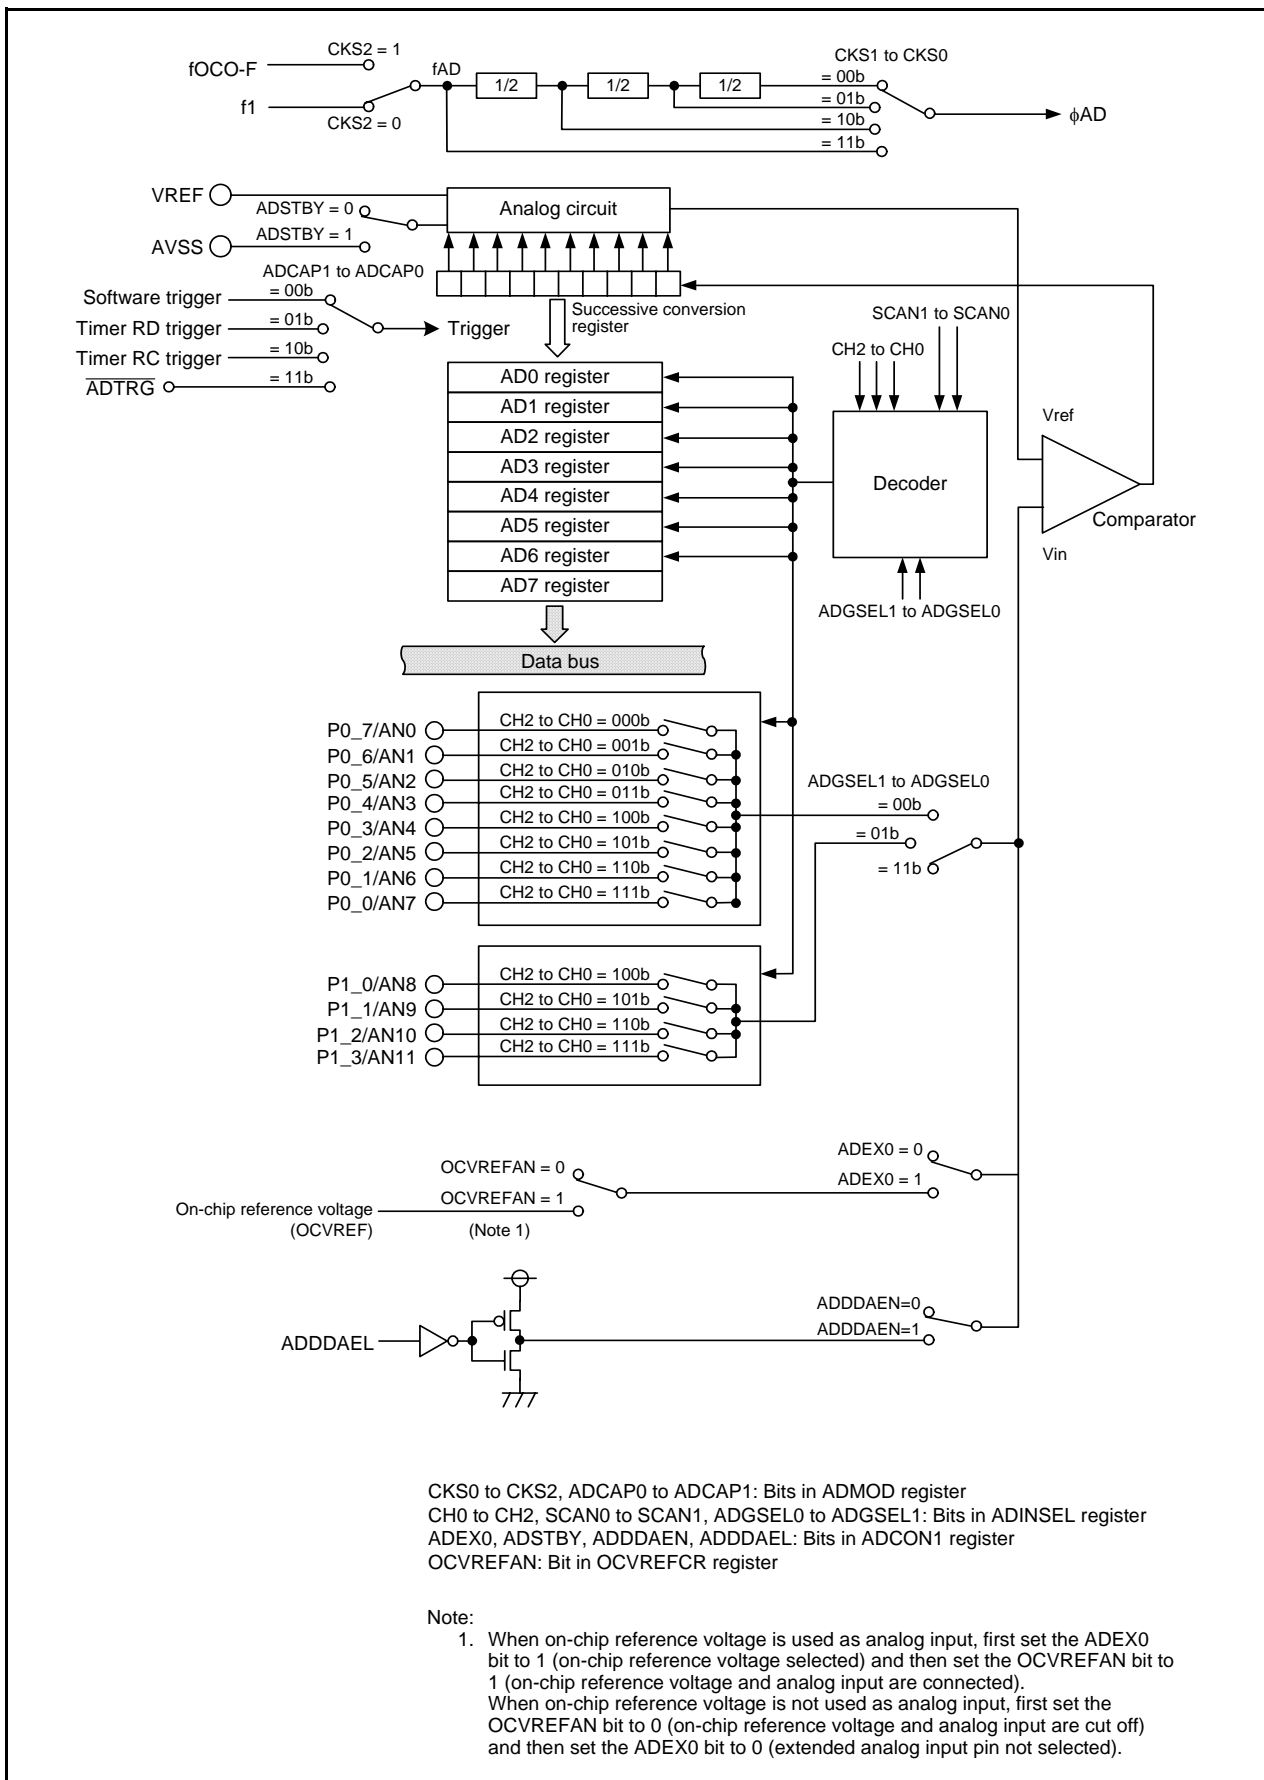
fOCO-F
CKS2 = 1
f1
CKS2 = 0
fAD
1/2
1/2
1/2
CKS1 to CKS0
= 00b
= 01b
= 10b
= 11b
$\phi$AD

VREF
ADSTBY = 0
Analog circuit
AVSS
ADSTBY = 1
ADCAP1 to ADCAP0
Software trigger
= 00b
Timer RD trigger
= 01b
Trigger
Timer RC trigger
= 10b
$\overline{ADTRG}$
= 11b
Successive conversion register
SCAN1 to SCAN0
CH2 to CH0
AD0 register
AD1 register
AD2 register
AD3 register
AD4 register
AD5 register
AD6 register
AD7 register
Decoder
Vref
Comparator
Vin
ADGSEL1 to ADGSEL0
Data bus

P0_7/AN0
P0_6/AN1
P0_5/AN2
P0_4/AN3
P0_3/AN4
P0_2/AN5
P0_1/AN6
P0_0/AN7
CH2 to CH0 = 000b
CH2 to CH0 = 001b
CH2 to CH0 = 010b
CH2 to CH0 = 011b
CH2 to CH0 = 100b
CH2 to CH0 = 101b
CH2 to CH0 = 110b
CH2 to CH0 = 111b
ADGSEL1 to ADGSEL0
= 00b
= 01b
= 11b

P1_0/AN8
P1_1/AN9
P1_2/AN10
P1_3/AN11
CH2 to CH0 = 100b
CH2 to CH0 = 101b
CH2 to CH0 = 110b
CH2 to CH0 = 111b

ADEX0 = 0
ADEX0 = 1
OCVREFAN = 0
OCVREFAN = 1
On-chip reference voltage (OCVREF)
(Note 1)

ADDDAEN=0
ADDDAEN=1
ADDDAEL

CKS0 to CKS2, ADCAP0 to ADCAP1: Bits in ADMOD register
CH0 to CH2, SCAN0 to SCAN1, ADGSEL0 to ADGSEL1: Bits in ADINSEL register
ADEX0, ADSTBY, ADDDAEN, ADDDAEL: Bits in ADCON1 register
OCVREFAN: Bit in OCVREFCR register

Note:
1. When on-chip reference voltage is used as analog input, first set the ADEX0 bit to 1 (on-chip reference voltage selected) and then set the OCVREFAN bit to 1 (on-chip reference voltage and analog input are connected).
When on-chip reference voltage is not used as analog input, first set the OCVREFAN bit to 0 (on-chip reference voltage and analog input are cut off) and then set the ADEX0 bit to 0 (extended analog input pin not selected).